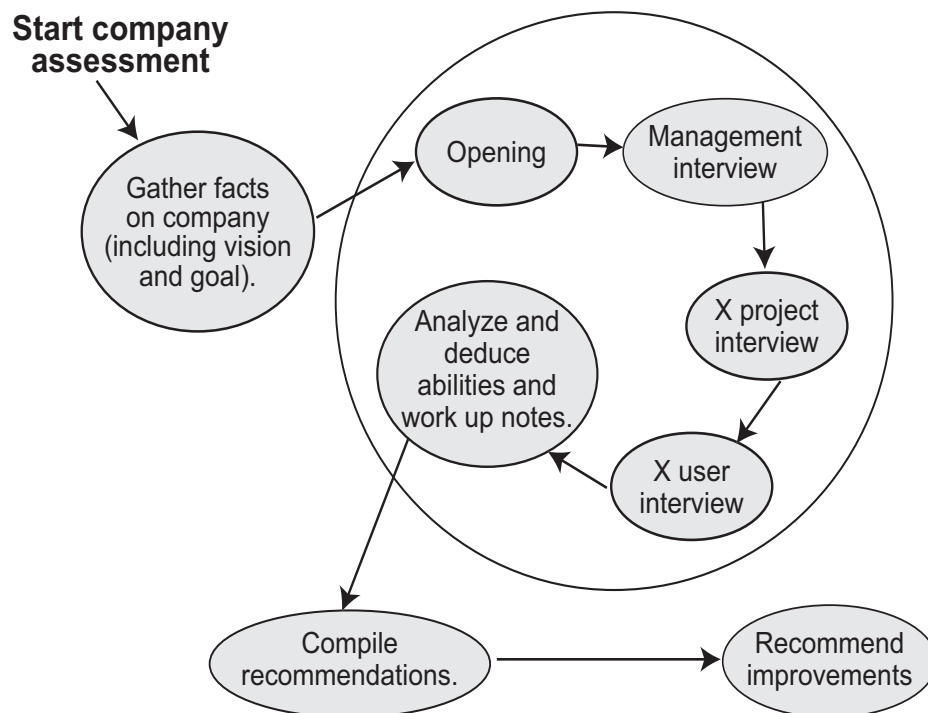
Start company assessment

Gather facts on company (including vision and goal).

Opening

Management interview

X project interview

X user interview

Analyze and deduce abilities and work up notes.

Compile recommendations.

Recommend improvements